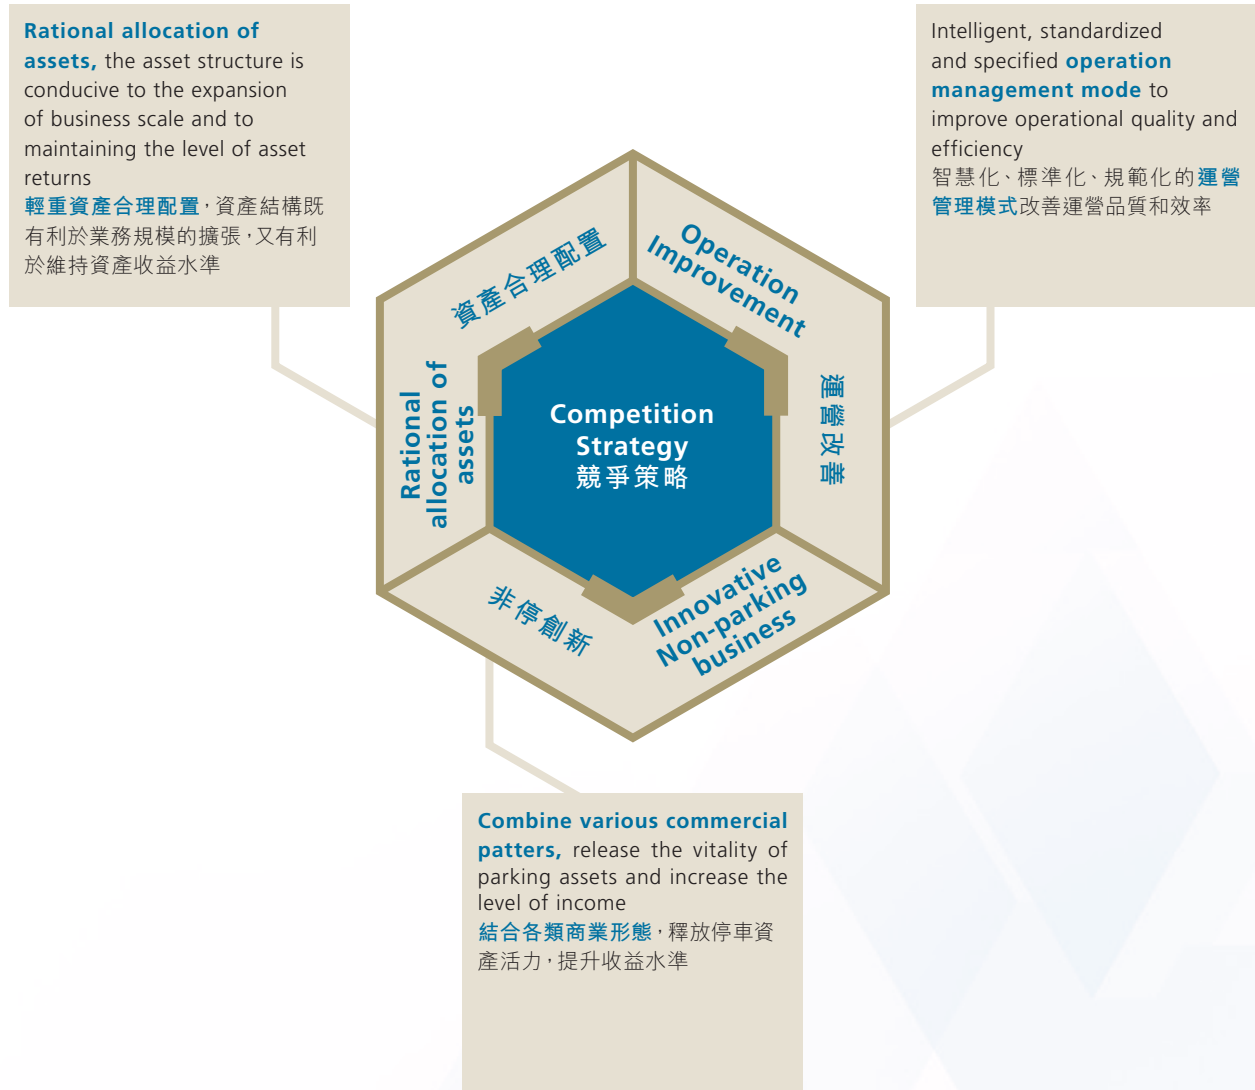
Rational allocation of assets, the asset structure is conducive to the expansion of business scale and to maintaining the level of asset returns
輕重資產合理配置，資產結構既有利於業務規模的擴張，又有利於維持資產收益水準

Intelligent, standardized and specified operation management mode to improve operational quality and efficiency
智慧化、標準化、規範化的運營管理模式改善運營品質和效率

資產合理配置

Operation Improvement

Rational allocation of assets

Competition Strategy
競爭策略

運營改善

非停創新

Innovative Non-parking business

Combine various commercial patters, release the vitality of parking assets and increase the level of income
結合各類商業形態，釋放停車資產活力，提升收益水準